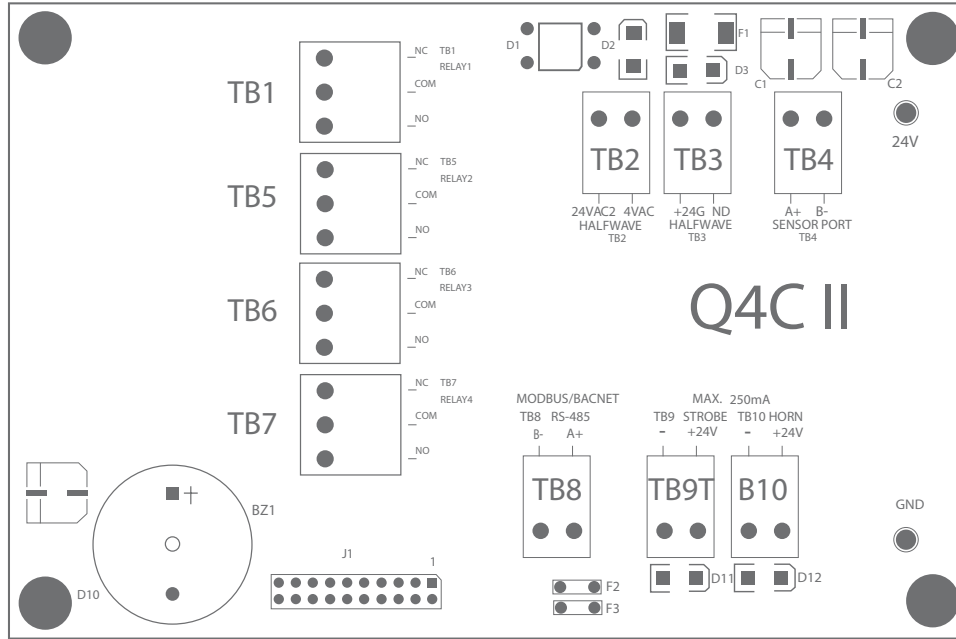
TB1
NC TB1 RELAY1
COM
NO

TB5
NC TB5 RELAY2
COM
NO

TB6
NC TB6 RELAY3
COM
NO

TB7
NC TB7 RELAY4
COM
NO

D1 D2 F1 D3 C1 C2

TB2
24VAC2 4VAC
HALFWAVE
TB2

TB3
+24G ND
HALFWAVE
TB3

TB4
A+ B-
SENSOR PORT
TB4

24V

Q4C II

MODBUS/BACNET
TB8 RS-485
B- A+
TB8

MAX. 250mA
TB9 STROBE
- +24V
TB9T

TB10 HORN
- +24V
B10

GND

BZ1
+

D10

J1
1

F2
F3

D11
D12